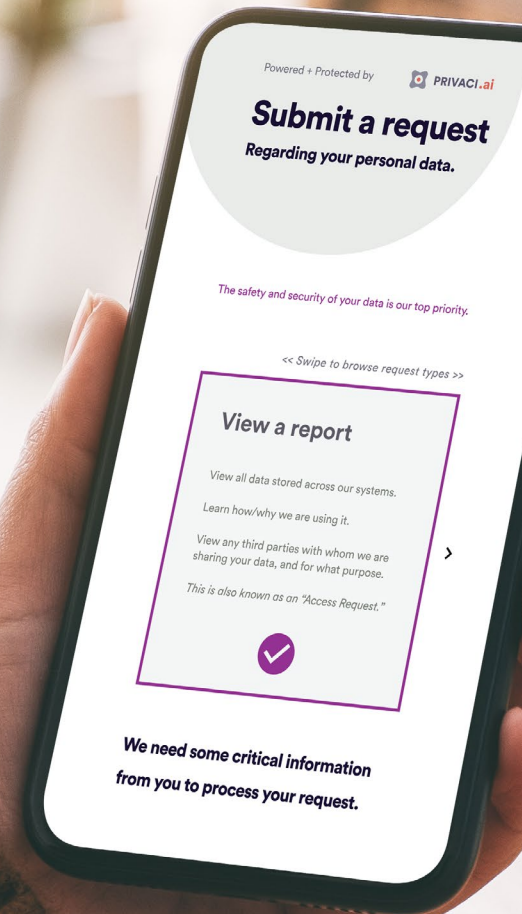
Powered + Protected by PRIVACI.ai

Submit a request

Regarding your personal data.

The safety and security of your data is our top priority.

<< Swipe to browse request types >>

View a report

View all data stored across our systems.

Learn how/why we are using it.

View any third parties with whom we are sharing your data, and for what purpose.

This is also known as an "Access Request."

We need some critical information from you to process your request.